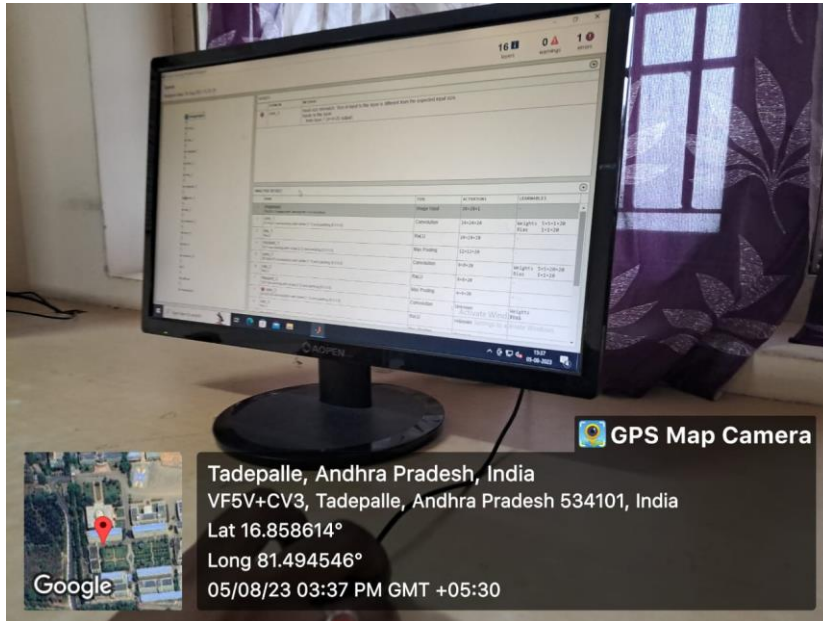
16 layers
0 warnings
1 errors

Image Input
Convolution
ReLU
Max Pooling
Convolution
ReLU
Max Pooling
Convolution
ReLU

Activate Windows
Go to Settings to activate Windows.

AOPEN

GPS Map Camera

Tadepalle, Andhra Pradesh, India
VF5V+CV3, Tadepalle, Andhra Pradesh 534101, India
Lat 16.858614°
Long 81.494546°
05/08/23 03:37 PM GMT +05:30

Google